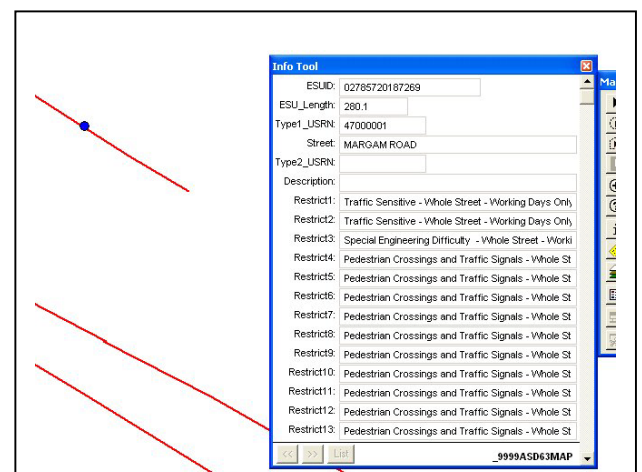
Info Tool

ESUID: 02785720187269
ESU_Length: 280.1
Type1_USRN: 47000001
Street: MARGAM ROAD
Type2_USRN:
Description:
Restrict1: Traffic Sensitive - Whole Street - Working Days Only
Restrict2: Traffic Sensitive - Whole Street - Working Days Only
Restrict3: Special Engineering Difficulty - Whole Street - Worki
Restrict4: Pedestrian Crossings and Traffic Signals - Whole St
Restrict5: Pedestrian Crossings and Traffic Signals - Whole St
Restrict6: Pedestrian Crossings and Traffic Signals - Whole St
Restrict7: Pedestrian Crossings and Traffic Signals - Whole St
Restrict8: Pedestrian Crossings and Traffic Signals - Whole St
Restrict9: Pedestrian Crossings and Traffic Signals - Whole St
Restrict10: Pedestrian Crossings and Traffic Signals - Whole St
Restrict11: Pedestrian Crossings and Traffic Signals - Whole St
Restrict12: Pedestrian Crossings and Traffic Signals - Whole St
Restrict13: Pedestrian Crossings and Traffic Signals - Whole St

<< >> List _9999ASD63MAP

Ma